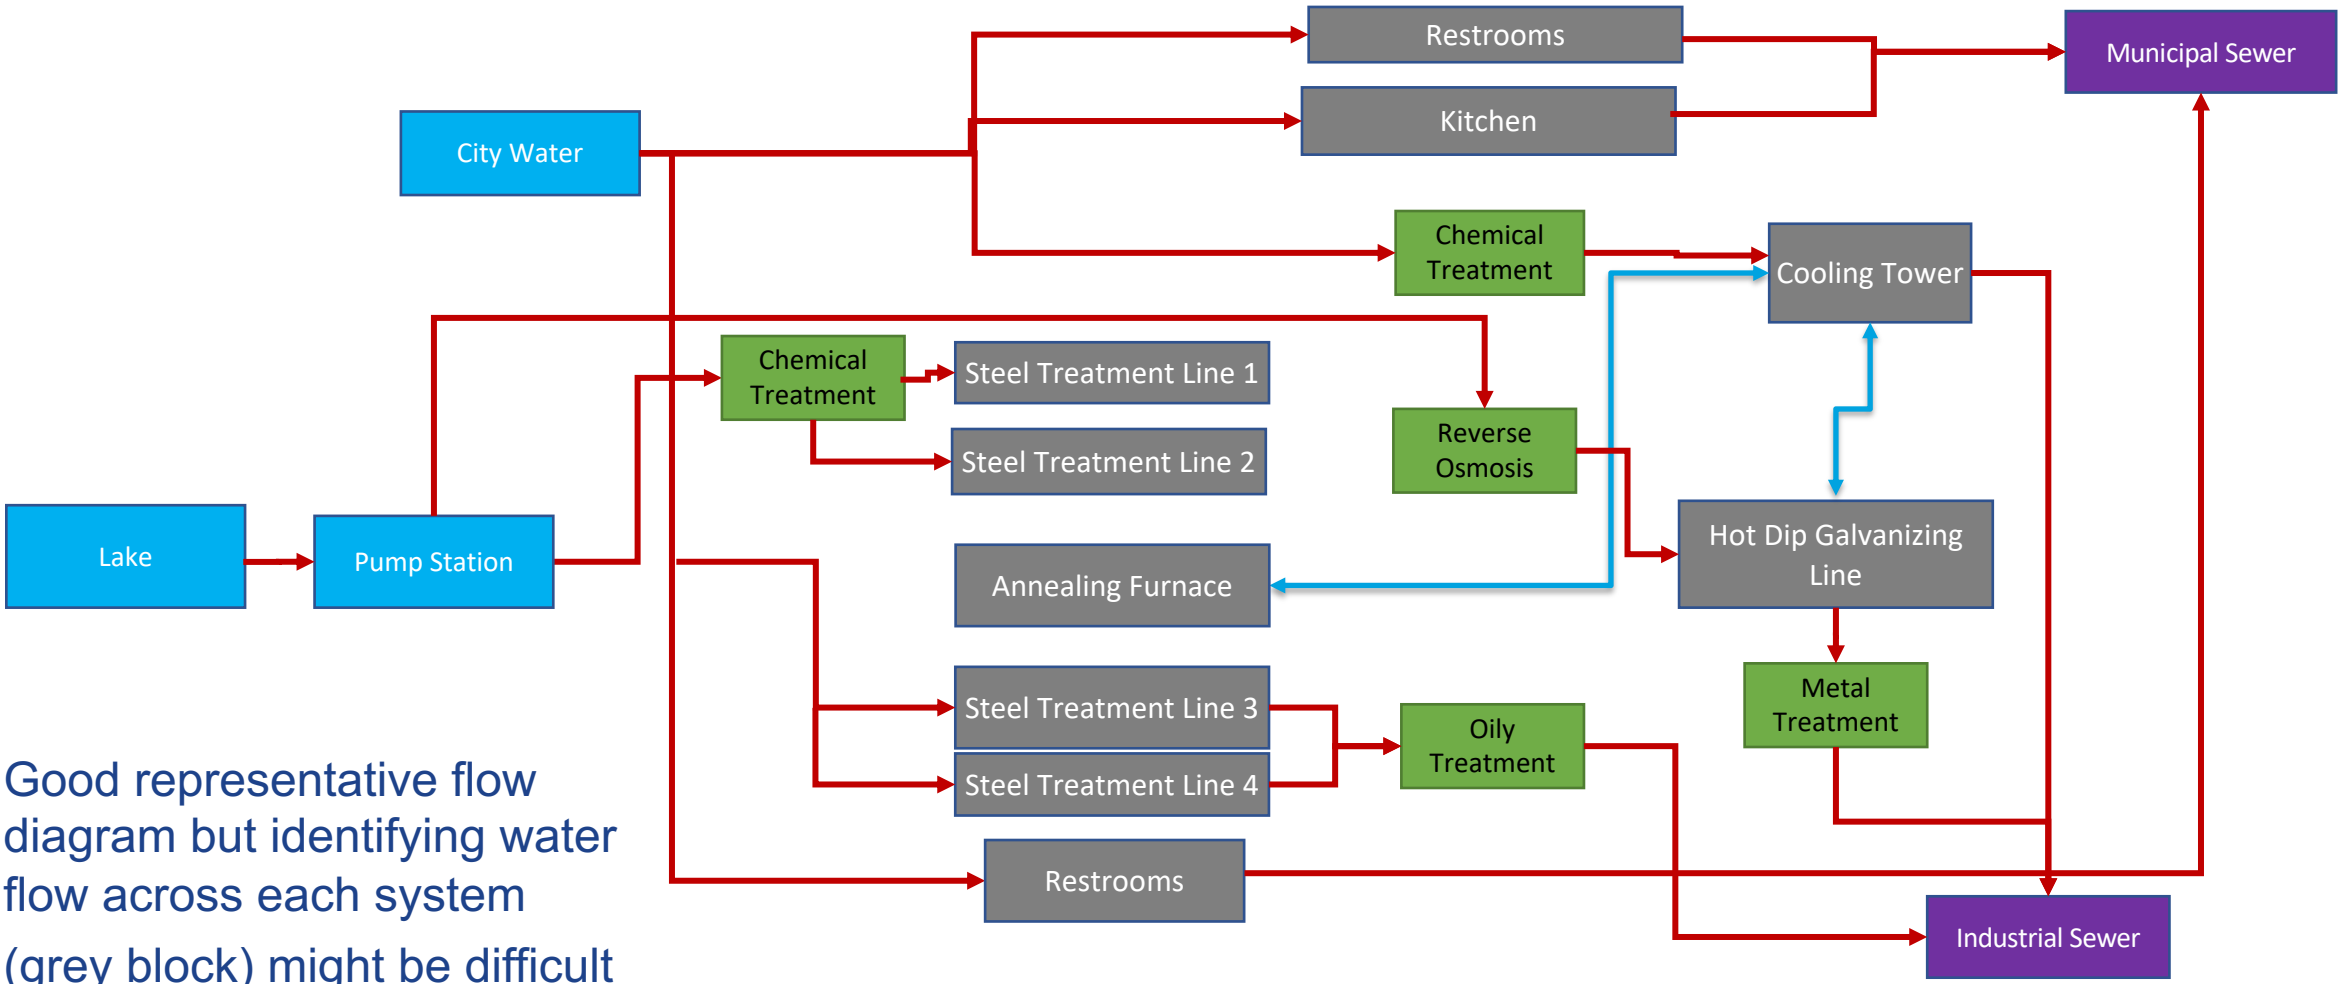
Restrooms

Municipal Sewer

City Water

Kitchen

Chemical Treatment

Cooling Tower

Chemical Treatment

Steel Treatment Line 1

Steel Treatment Line 2

Reverse Osmosis

Lake

Pump Station

Annealing Furnace

Hot Dip Galvanizing Line

Metal Treatment

Steel Treatment Line 3

Oily Treatment

Steel Treatment Line 4

Good representative flow diagram but identifying water flow across each system (grey block) might be difficult

Restrooms

Industrial Sewer